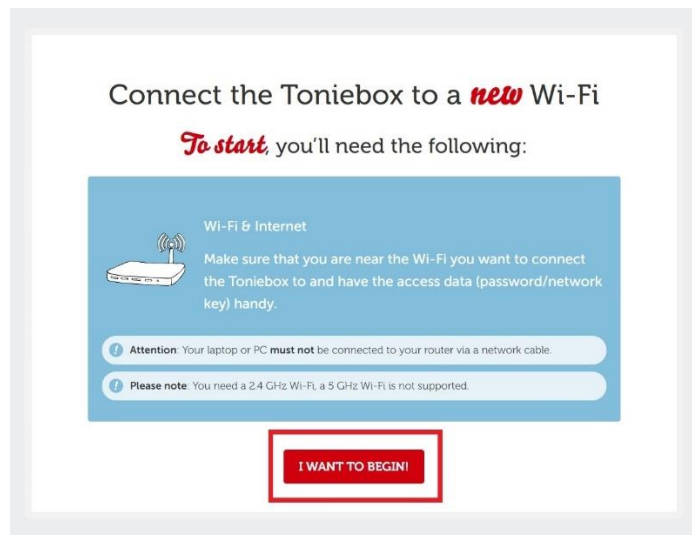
Connect the Toniebox to a new Wi-Fi

To start, you'll need the following:

Wi-Fi & Internet

Make sure that you are near the Wi-Fi you want to connect the Toniebox to and have the access data (password/network key) handy.

Attention: Your laptop or PC must not be connected to your router via a network cable.

Please note: You need a 2.4 GHz Wi-Fi, a 5 GHz Wi-Fi is not supported.

I WANT TO BEGIN!